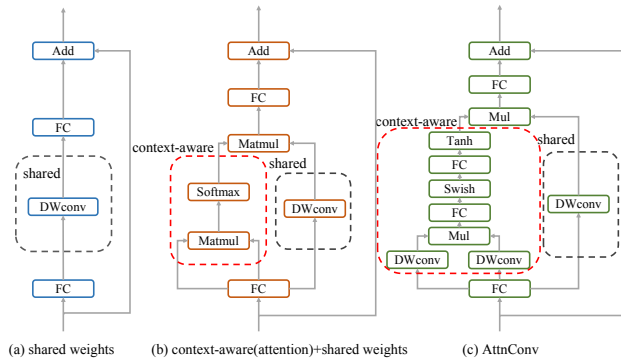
Add

FC

shared

DWconv

FC

(a) shared weights

Add

FC

Matmul

context-aware

shared

Softmax

DWconv

Matmul

FC

(b) context-aware(attention)+shared weights

Add

FC

context-aware

Mul

Tanh

shared

FC

Swish

DWconv

FC

Mul

DWconv

DWconv

FC

(c) AttnConv